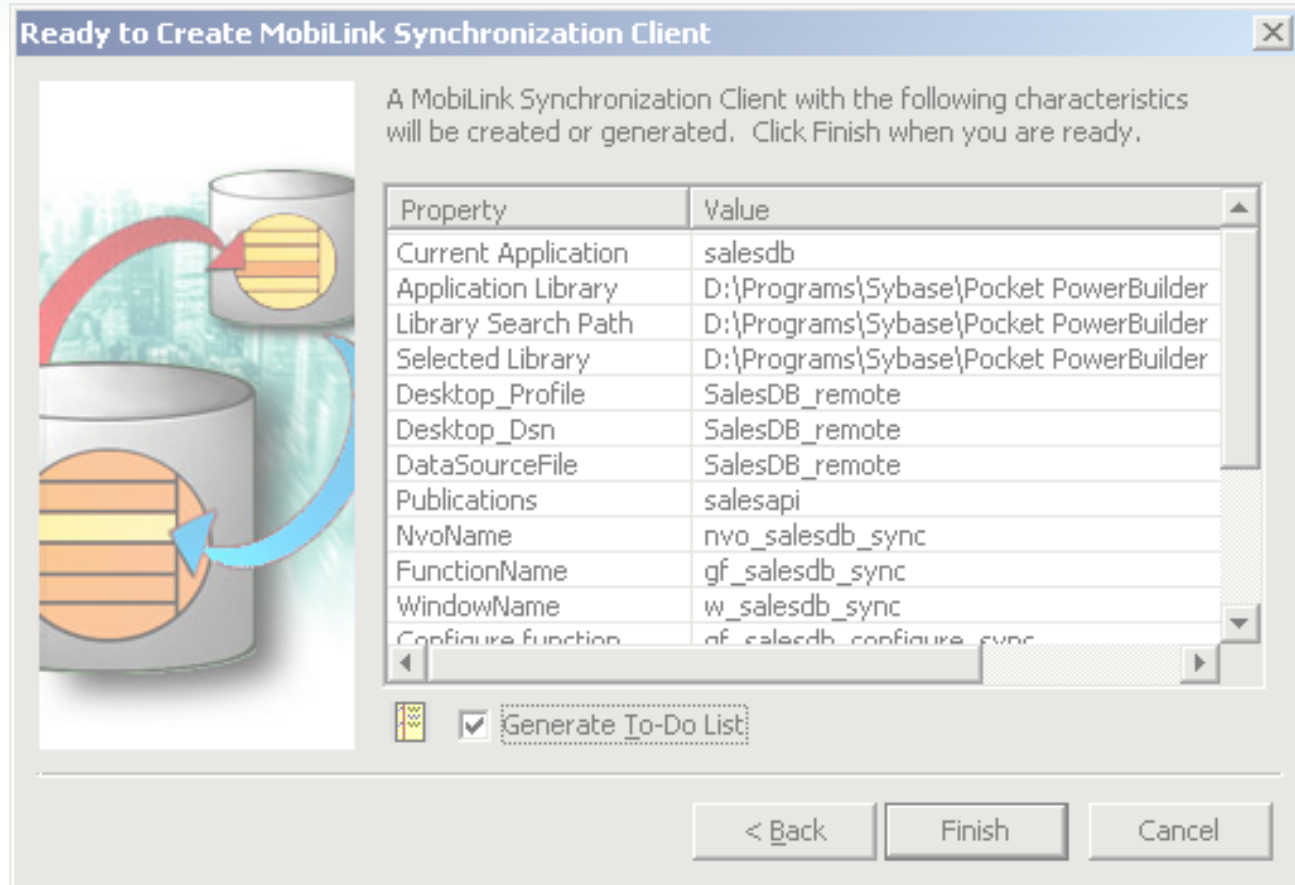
Ready to Create MobiLink Synchronization Client

A MobiLink Synchronization Client with the following characteristics will be created or generated. Click Finish when you are ready.

| Property | Value |
|---|---|
| Current Application | salesdb |
| Application Library | D:\Programs\Sybase\Pocket PowerBuilder |
| Library Search Path | D:\Programs\Sybase\Pocket PowerBuilder |
| Selected Library | D:\Programs\Sybase\Pocket PowerBuilder |
| Desktop_Profile | SalesDB_remote |
| Desktop_Dsn | SalesDB_remote |
| DataSourceFile | SalesDB_remote |
| Publications | salesapi |
| NvoName | nvo_salesdb_sync |
| FunctionName | gf_salesdb_sync |
| WindowName | w_salesdb_sync |
| Configure function | gf_salesdb_configure_sync |

Generate To-Do List

< Back Finish Cancel